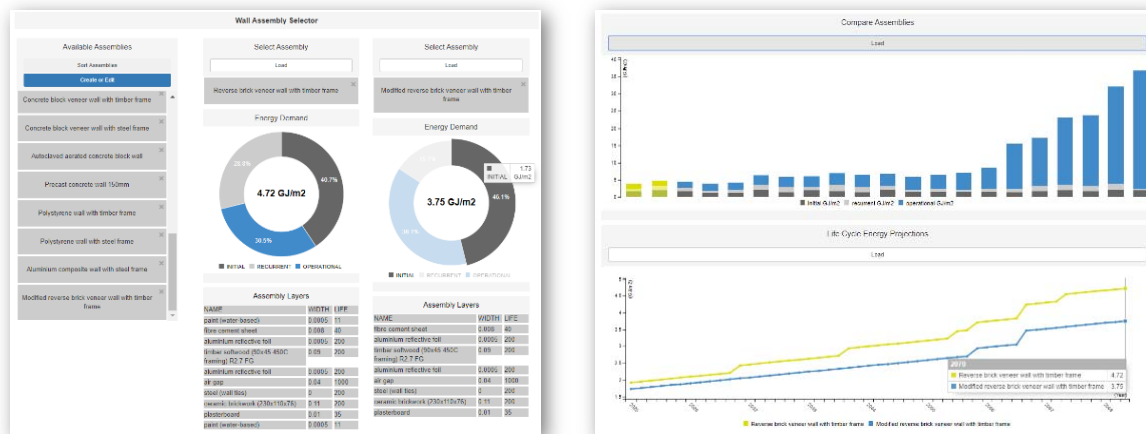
Wall Assembly Selector

Available Assemblies

Sort Assemblies

Create or Edit

Concrete block veneer wall with timber frame

Concrete block veneer wall with steel frame

Autoclaved aerated concrete block wall

Precast concrete wall 150mm

Polystyrene wall with timber frame

Polystyrene wall with steel frame

Aluminium composite wall with steel frame

Modified reverse brick veneer wall with timber frame

Select Assembly

Load

Reverse brick veneer wall with timber frame

Energy Demand

4.72 GJ/m2

28.8%

40.7%

30.5%

INITIAL RECURRENT OPERATIONAL

Assembly Layers

| NAME | WIDTH | LIFE |
|---|---|---|
| paint (water-based) | 0.0005 | 11 |
| fibre cement sheet | 0.006 | 40 |
| aluminium reflective foil | 0.0005 | 200 |
| timber softwood (90x45 450C framing) R2.7 FG | 0.09 | 200 |
| aluminium reflective foil | 0.0005 | 200 |
| air gap | 0.04 | 1000 |
| steel (wall ties) | 0 | 200 |
| ceramic brickwork (230x110x76) | 0.11 | 200 |
| plasterboard | 0.01 | 35 |
| paint (water-based) | 0.0005 | 11 |

Select Assembly

Load

Modified reverse brick veneer wall with timber frame

Energy Demand

3.75 GJ/m2

1.73 GJ/m2

INITIAL

46.1%

INITIAL RECURRENT OPERATIONAL

Assembly Layers

| NAME | WIDTH | LIFE |
|---|---|---|
| fibre cement sheet | 0.006 | 40 |
| aluminium reflective foil | 0.0005 | 200 |
| timber softwood (90x45 450C framing) R2.7 FG | 0.09 | 200 |
| aluminium reflective foil | 0.0005 | 200 |
| air gap | 0.04 | 1000 |
| steel (wall ties) | 0 | 200 |
| ceramic brickwork (230x110x76) | 0.11 | 200 |
| plasterboard | 0.01 | 35 |

Compare Assemblies

Load

40 35 30 25 20 15 10 5 0

Initial GJ/m2 recurrent GJ/m2 operational GJ/m2

Life Cycle Energy Projections

Load

2070

Reverse brick veneer wall with timber frame 4.72

Modified reverse brick veneer wall with timber frame 3.75

Reverse brick veneer wall with timber frame Modified reverse brick veneer wall with timber frame